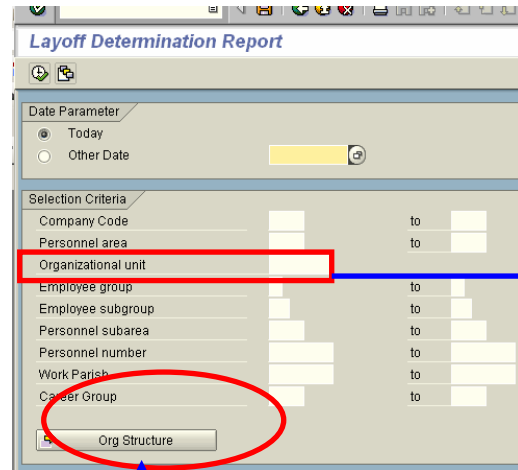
Layoff Determination Report

Date Parameter
Today
Other Date

Selection Criteria
Company Code to
Personnel area to
Organizational unit
Employee group to
Employee subgroup to
Personnel subarea to
Personnel number to
Work Parish to
Career Group to

Org Structure